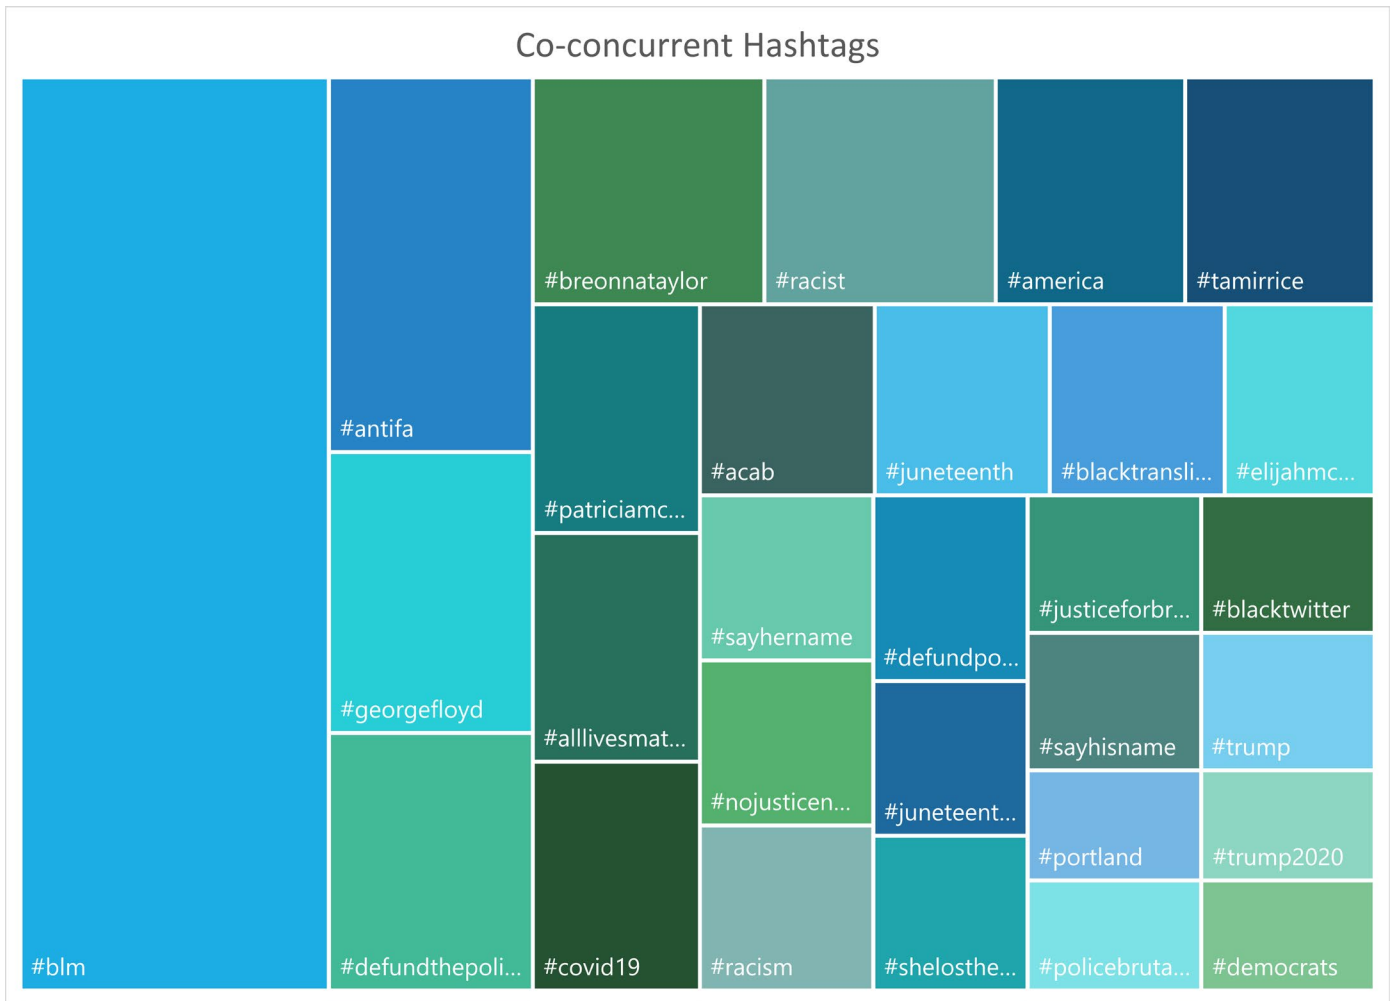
Co-concurrent Hashtags

#breonnataylor
#racist
#america
#tamirrice
#antifa
#patriciamc...
#acab
#juneteenth
#blacktransli...
#elijahmc...
#sayhername
#defundpo...
#justiceforbr...
#blacktwitter
#georgefloyd
#alllivesmat...
#sayhisname
#trump
#nojusticen...
#juneteent...
#portland
#trump2020
#blm
#defundthepoli...
#covid19
#racism
#shelosthe...
#policebruta...
#democrats